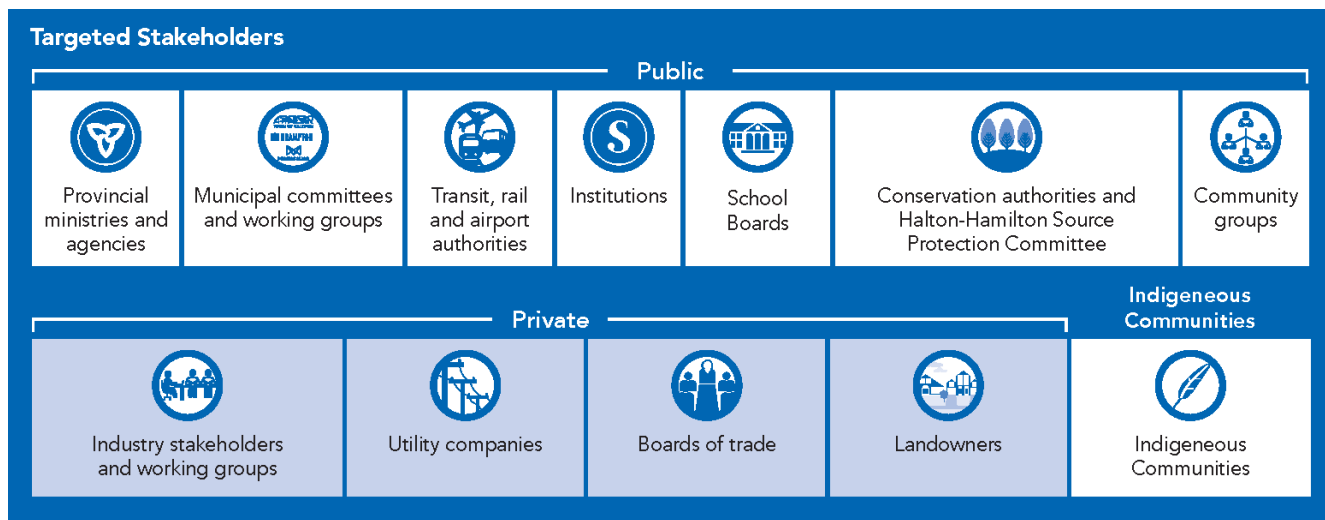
Targeted Stakeholders

Public

Provincial ministries and agencies

Municipal committees and working groups

Transit, rail and airport authorities

Institutions

School Boards

Conservation authorities and Halton-Hamilton Source Protection Committee

Community groups

Private

Industry stakeholders and working groups

Utility companies

Boards of trade

Landowners

Indigeneous Communities

Indigeneous Communities